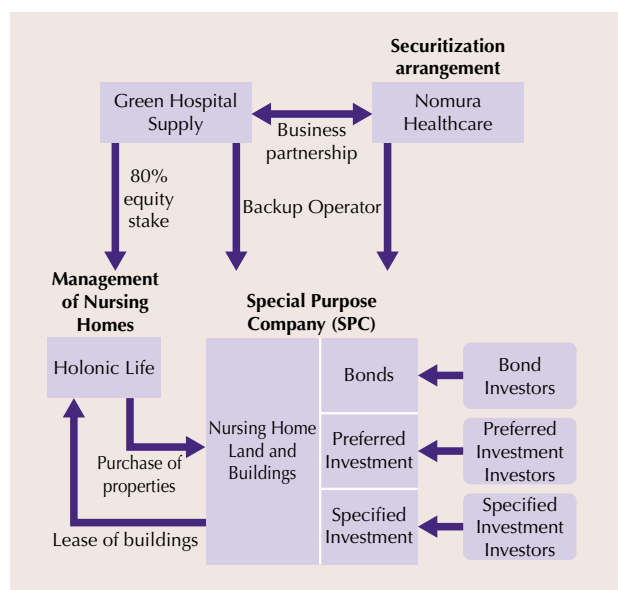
Securitization arrangement

Green Hospital Supply

Business partnership

Nomura Healthcare

80% equity stake

Backup Operator

Management of Nursing Homes

Holonic Life

Special Purpose Company (SPC)

Nursing Home Land and Buildings

Bonds

Preferred Investment

Specified Investment

Bond Investors

Preferred Investment Investors

Specified Investment Investors

Purchase of properties

Lease of buildings